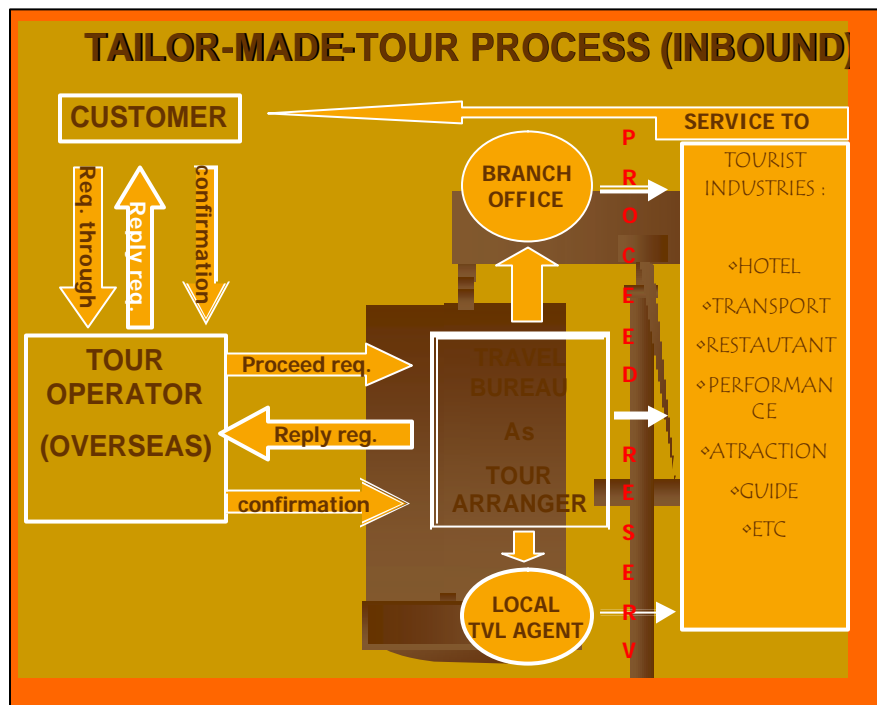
TAILOR-MADE-TOUR PROCESS (INBOUND)

CUSTOMER

SERVICE TO

Req. through

Reply req.

confirmation

BRANCH OFFICE

P
R
O
C
E
E
D

R
E
S
E
R
V

TOURIST INDUSTRIES :

∘HOTEL
∘TRANSPORT
∘RESTAUTANT
∘PERFORMANCE
∘ATRACTION
∘GUIDE
∘ETC

TOUR OPERATOR
(OVERSEAS)

Proceed req.

Reply reg.

confirmation

TRAVEL BUREAU
As
TOUR ARRANGER

LOCAL TVL AGENT